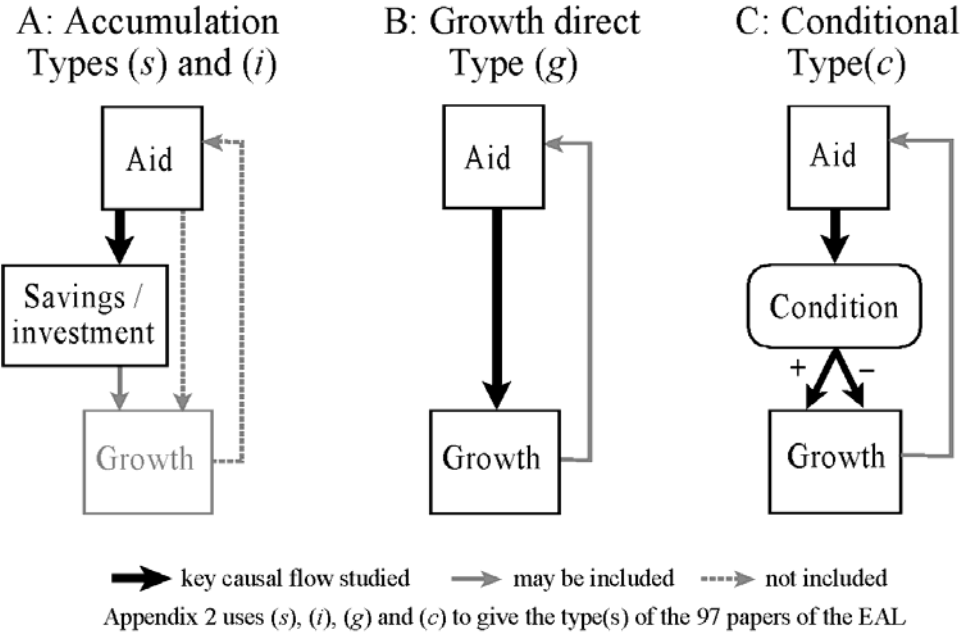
A: Accumulation Types ($s$) and ($i$)

Aid

Savings / investment

Growth

B: Growth direct Type ($g$)

Aid

Growth

C: Conditional Type($c$)

Aid

Condition

+

–

Growth

key causal flow studied

may be included

not included

Appendix 2 uses ($s$), ($i$), ($g$) and ($c$) to give the type(s) of the 97 papers of the EAL